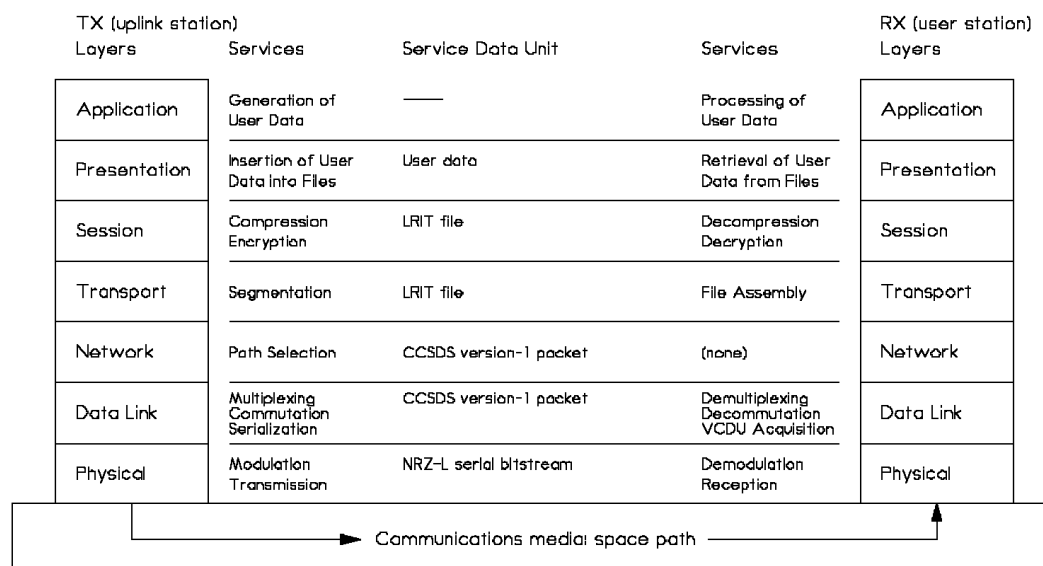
TX (uplink station)

RX (user station)

| Layers | Services | Service Data Unit | Services | Layers |
|---|---|---|---|---|
| Application | Generation of User Data | —— | Processing of User Data | Application |
| Presentation | Insertion of User Data into Files | User data | Retrieval of User Data from Files | Presentation |
| Session | Compression Encryption | LRIT file | Decompression Decryption | Session |
| Transport | Segmentation | LRIT file | File Assembly | Transport |
| Network | Path Selection | CCSDS version-1 packet | (none) | Network |
| Data Link | Multiplexing Commutation Serialization | CCSDS version-1 packet | Demultiplexing Decommutation VCDU Acquisition | Data Link |
| Physical | Modulation Transmission | NRZ-L serial bitstream | Demodulation Reception | Physical |

Communications media: space path